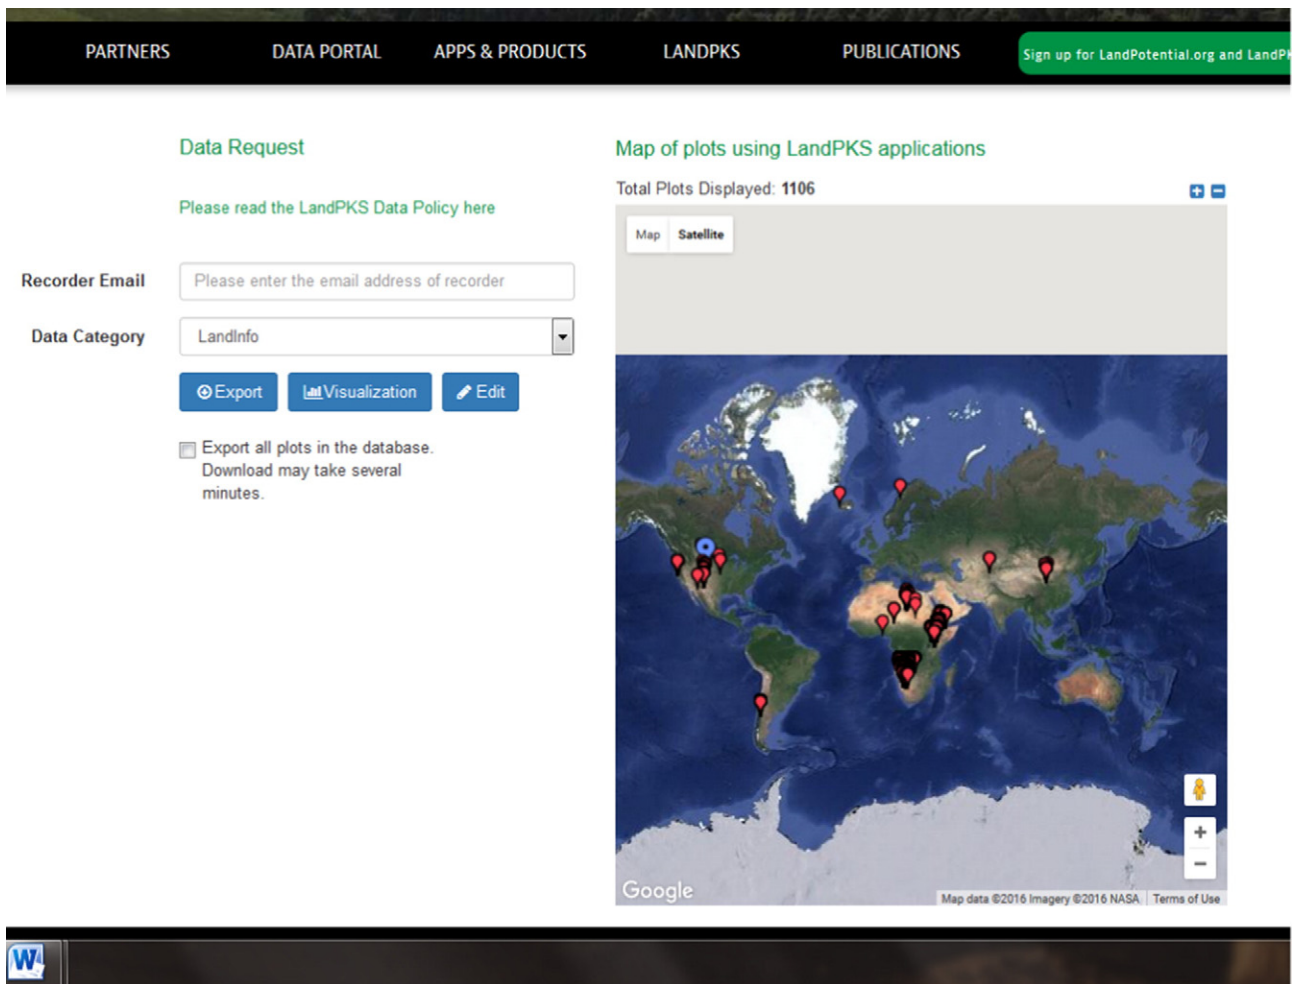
PARTNERS DATA PORTAL APPS & PRODUCTS LANDPKS PUBLICATIONS Sign up for LandPotential.org and LandP

Data Request

Please read the LandPKS Data Policy here

Recorder Email Please enter the email address of recorder

Data Category LandInfo

Export Visualization Edit

Export all plots in the database. Download may take several minutes.

Map of plots using LandPKS applications

Total Plots Displayed: 1106

Map Satellite

Google

Map data ©2016 Imagery ©2016 NASA Terms of Use